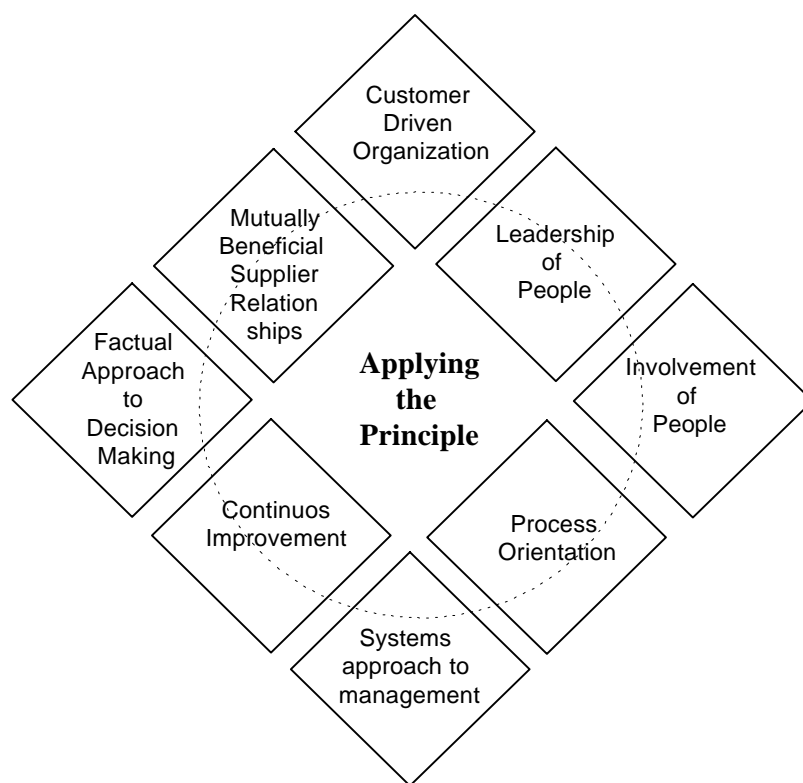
Customer Driven Organization

Mutually Beneficial Supplier Relation ships

Leadership of People

Factual Approach to Decision Making

Applying the Principle

Involvement of People

Continuos Improvement

Process Orientation

Systems approach to management